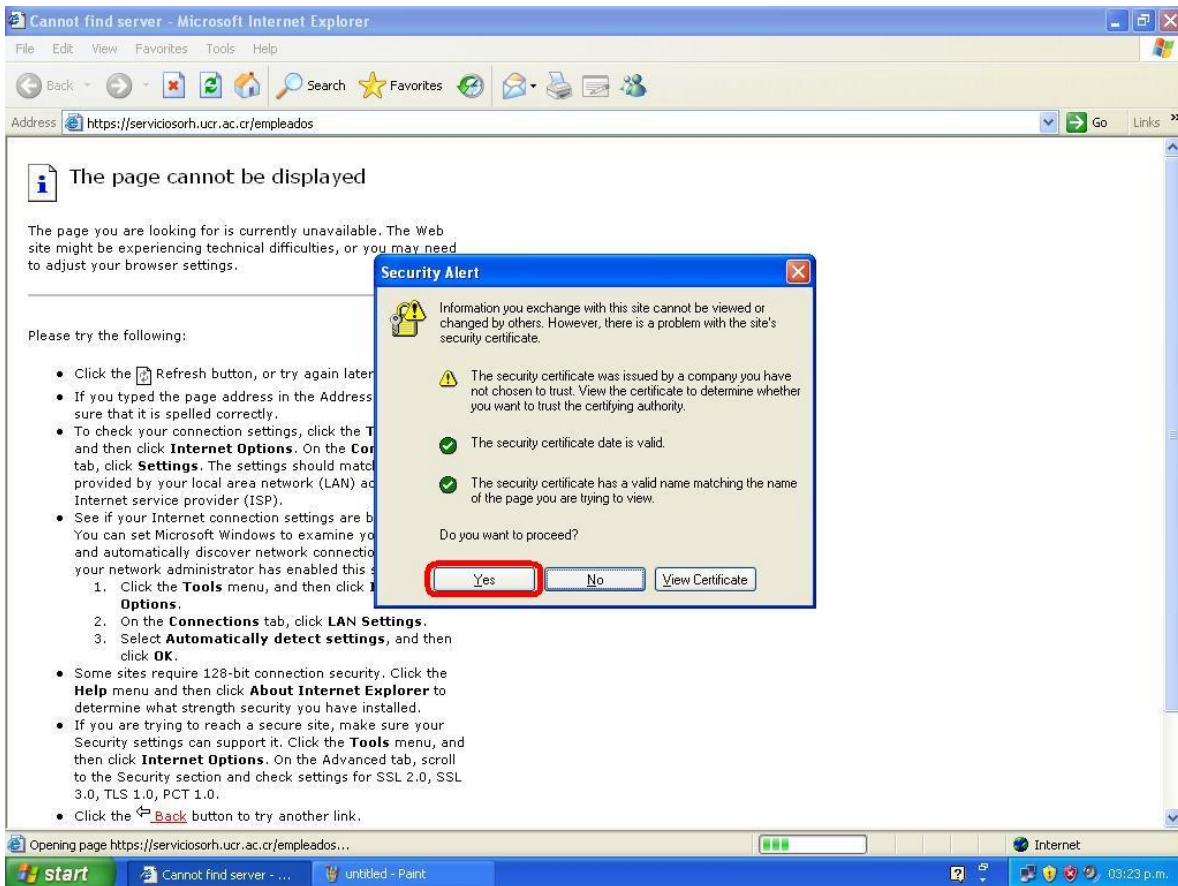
Cannot find server - Microsoft Internet Explorer

File Edit View Favorites Tools Help

Back Search Favorites

Address https://serviciosorh.ucr.ac.cr/empleados Go Links

The page cannot be displayed

The page you are looking for is currently unavailable. The Web site might be experiencing technical difficulties, or you may need to adjust your browser settings.

Please try the following:

- Click the Refresh button, or try again later
- If you typed the page address in the Address sure that it is spelled correctly.
- To check your connection settings, click the T and then click **Internet Options**. On the Co tab, click **Settings**. The settings should matc provided by your local area network (LAN) a Internet service provider (ISP).
- See if your Internet connection settings are b You can set Microsoft Windows to examine yo and automatically discover network connectio your network administrator has enabled this
  1. Click the **Tools** menu, and then click **Options**.
  2. On the **Connections** tab, click **LAN Settings**.
  3. Select **Automatically detect settings**, and then click **OK**.
- Some sites require 128-bit connection security. Click the **Help** menu and then click **About Internet Explorer** to determine what strength security you have installed.
- If you are trying to reach a secure site, make sure your Security settings can support it. Click the **Tools** menu, and then click **Internet Options**. On the Advanced tab, scroll to the Security section and check settings for SSL 2.0, SSL 3.0, TLS 1.0, PCT 1.0.
- Click the Back button to try another link.

Security Alert

Information you exchange with this site cannot be viewed or changed by others. However, there is a problem with the site's security certificate.

The security certificate was issued by a company you have not chosen to trust. View the certificate to determine whether you want to trust the certifying authority.

The security certificate date is valid.

The security certificate has a valid name matching the name of the page you are trying to view.

Do you want to proceed?

Yes No View Certificate

Opening page https://serviciosorh.ucr.ac.cr/empleados...

Internet

start Cannot find server - ... untitled - Paint 03:23 p.m.